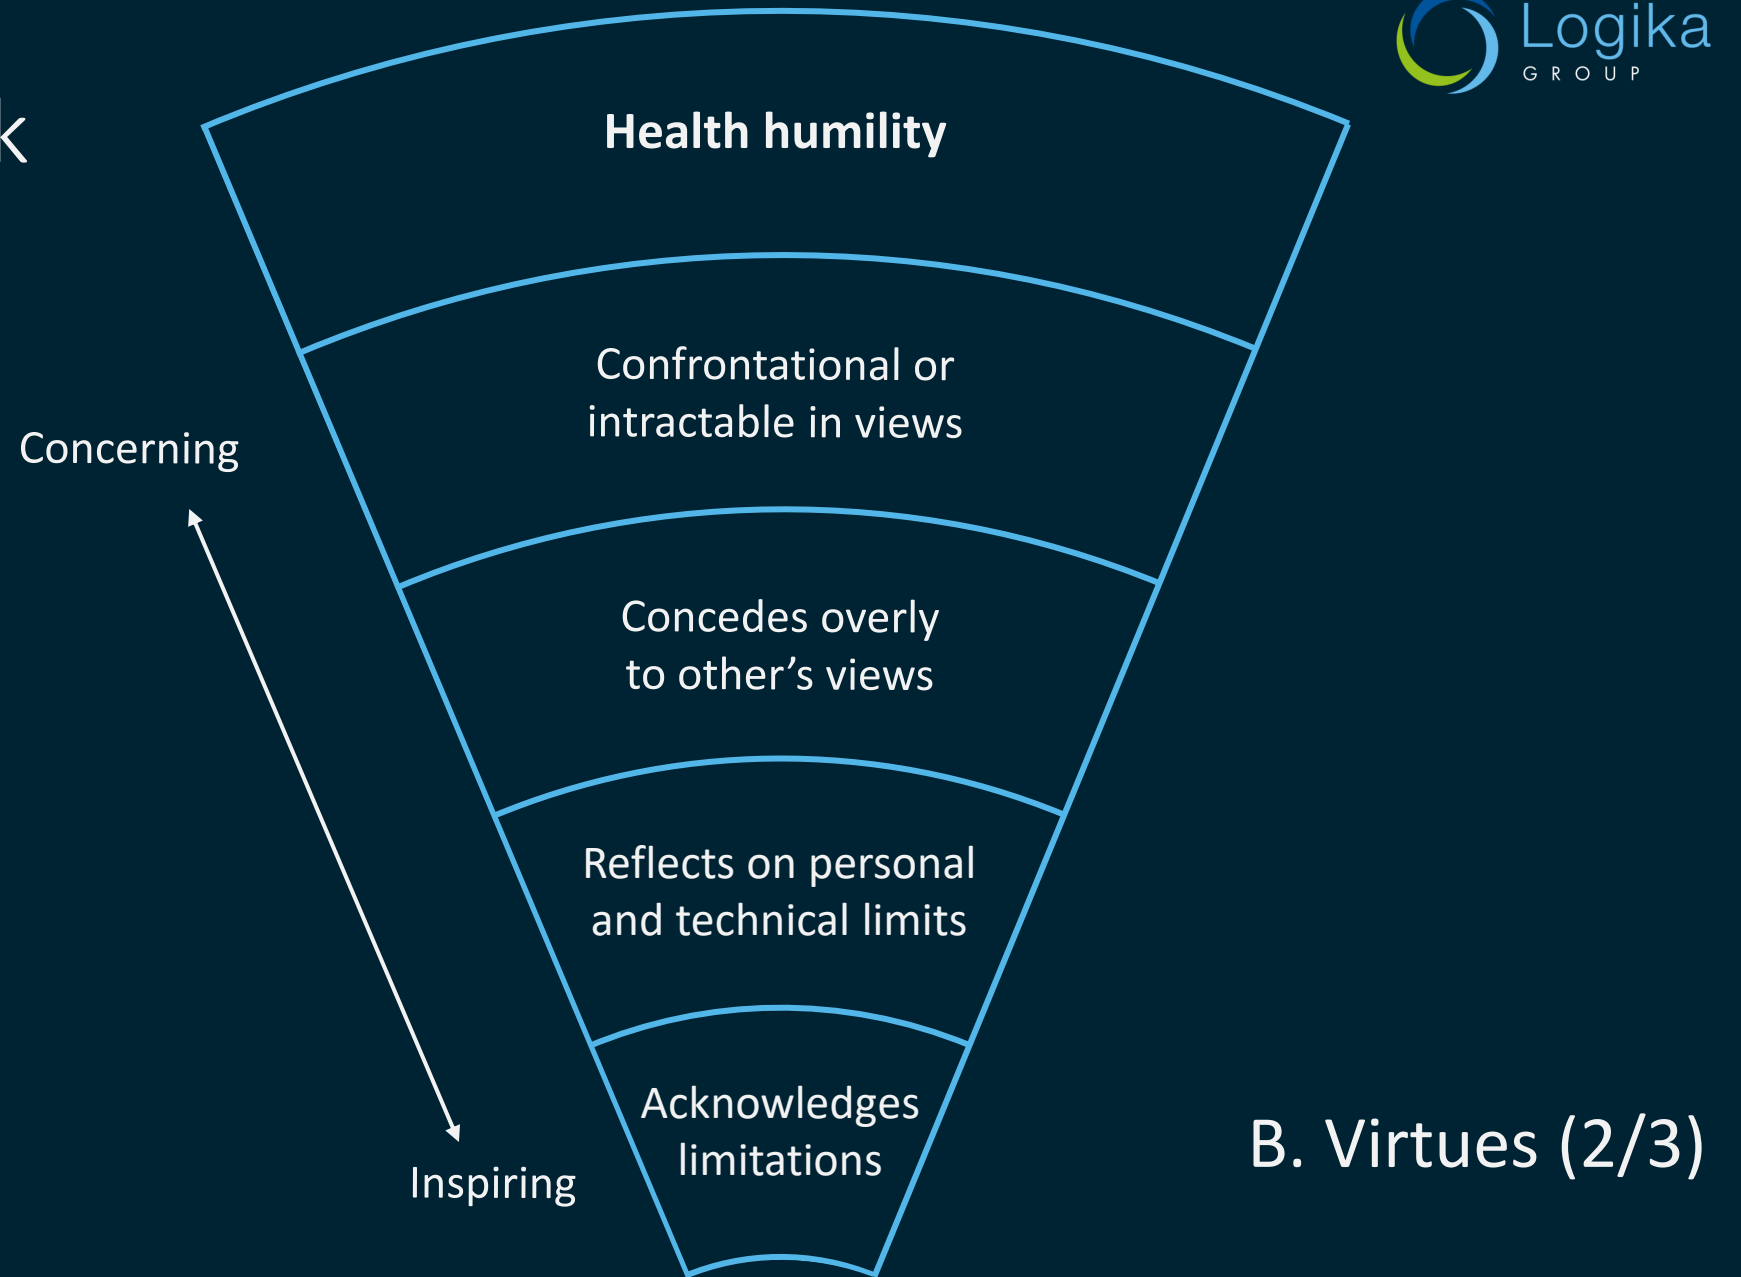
Logika
GROUP

Health humility

Confrontational or intractable in views

Concerning

Concedes overly to other's views

Reflects on personal and technical limits

Acknowledges limitations

Inspiring

B. Virtues (2/3)